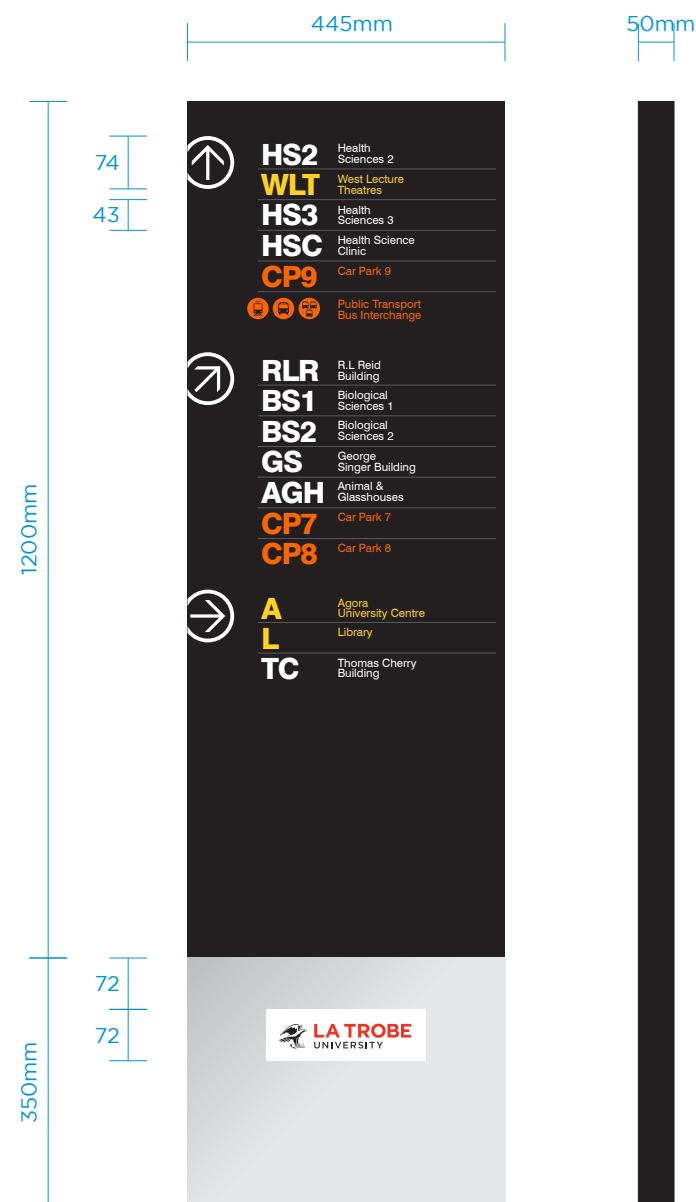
445mm

50mm

74

43

1200mm

HS2 Health Sciences 2

WLT West Lecture Theatres

HS3 Health Sciences 3

HSC Health Science Clinic

CP9 Car Park 9

Public Transport Bus Interchange

RLR R.L Reid Building

BS1 Biological Sciences 1

BS2 Biological Sciences 2

GS George Singer Building

AGH Animal & Glasshouses

CP7 Car Park 7

CP8 Car Park 8

A Agora University Centre

L Library

TC Thomas Cherry Building

72

72

350mm

LA TROBE UNIVERSITY